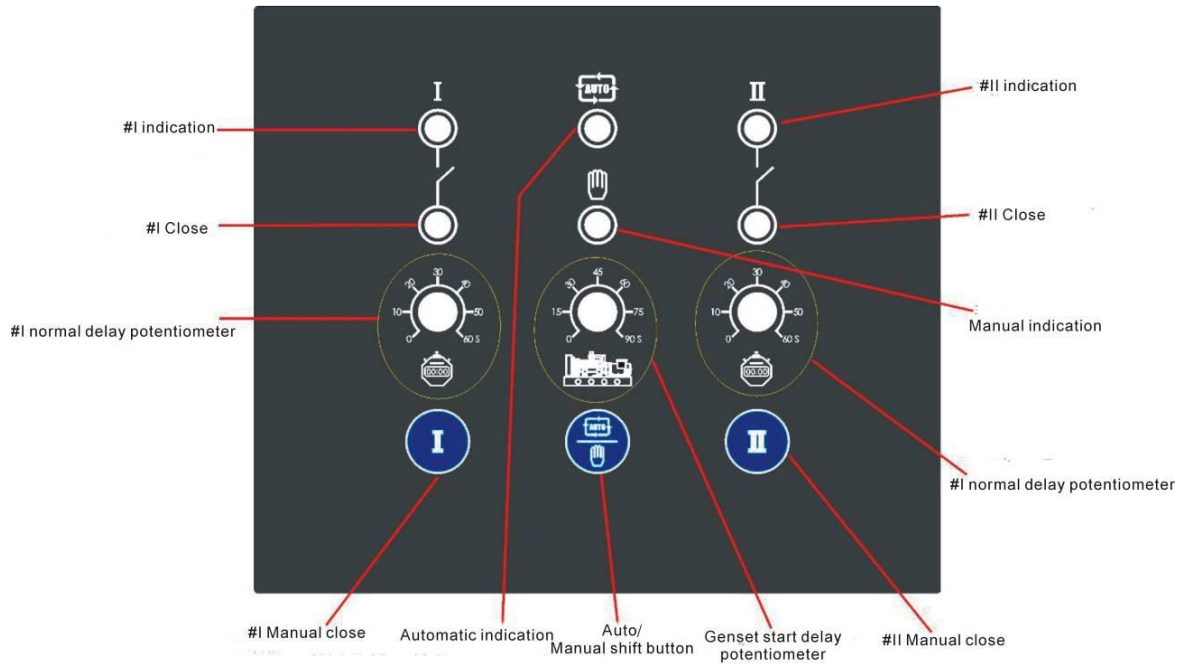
I

AUTO

II

#I indication

#II indication

#I Close

#II Close

20 30 40
10 50
0 60 S

30 45 60
15 75
0 90 S

20 30 40
10 50
0 60 S

00:00

00:00

#I normal delay potentiometer

Manual indication

I

AUTO

II

#I normal delay potentiometer

#I Manual close

Automatic indication

Auto/
Manual shift button

Genset start delay potentiometer

#II Manual close